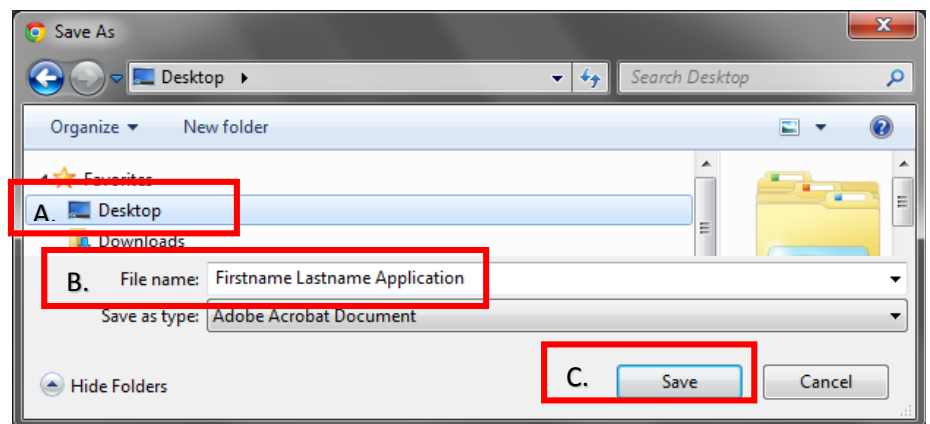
Save As

Desktop ▸

Search Desktop

Organize ▾ New folder

Favorites

A. Desktop

Downloads

B. File name: Firstname Lastname Application

Save as type: Adobe Acrobat Document

Hide Folders

C. Save Cancel